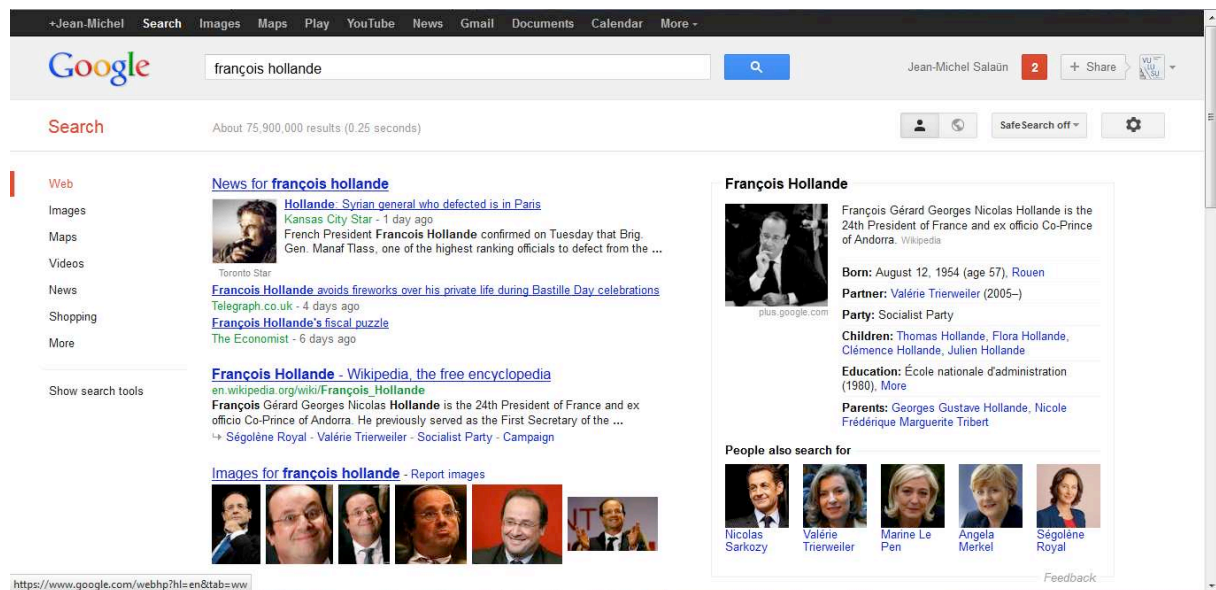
+Jean-Michel Search Images Maps Play YouTube News Gmail Documents Calendar More -

Google

françois hollande

Jean-Michel Salaün 2 + Share

Search

About 75,900,000 results (0.25 seconds)

SafeSearch off

Web
Images
Maps
Videos
News
Shopping
More

Show search tools

News for françois hollande

Hollande: Syrian general who defected is in Paris
Kansas City Star - 1 day ago
French President Francois Hollande confirmed on Tuesday that Brig. Gen. Manaf Tlass, one of the highest ranking officials to defect from the ...

Toronto Star

François Hollande avoids fireworks over his private life during Bastille Day celebrations
Telegraph.co.uk - 4 days ago

François Hollande's fiscal puzzle
The Economist - 6 days ago

François Hollande - Wikipedia, the free encyclopedia
en.wikipedia.org/wiki/François_Hollande
François Gérard Georges Nicolas Hollande is the 24th President of France and ex officio Co-Prince of Andorra. He previously served as the First Secretary of the ...
↳ Ségolène Royal - Valérie Trierweiler - Socialist Party - Campaign

Images for françois hollande - Report images

François Hollande

François Gérard Georges Nicolas Hollande is the 24th President of France and ex officio Co-Prince of Andorra. Wikipedia

plus.google.com

Born: August 12, 1954 (age 57), Rouen

Partner: Valérie Trierweiler (2005–)

Party: Socialist Party

Children: Thomas Hollande, Flora Hollande, Clémence Hollande, Julien Hollande

Education: École nationale d'administration (1980), More

Parents: Georges Gustave Hollande, Nicole Frédérique Marguerite Tribert

People also search for

Nicolas Sarkozy
Valérie Trierweiler
Marine Le Pen
Angela Merkel
Ségolène Royal

Feedback

https://www.google.com/webhp?hl=en&tab=ww